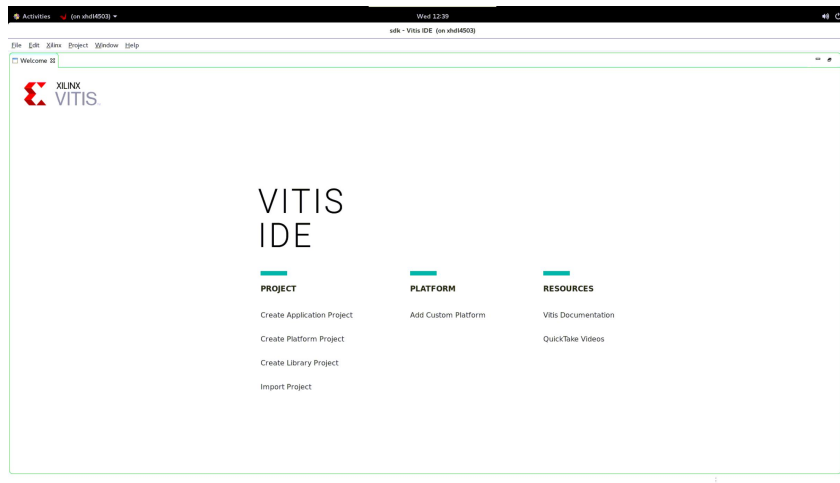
Activities (on xhdl4503) ▾

Wed 12:39

sdk - Vitis IDE (on xhdl4503)

File Edit Xilinx Project Window Help

Welcome

XILINX
VITIS.

VITIS
IDE

PROJECT

Create Application Project

Create Platform Project

Create Library Project

Import Project

PLATFORM

Add Custom Platform

RESOURCES

Vitis Documentation

QuickTake Videos